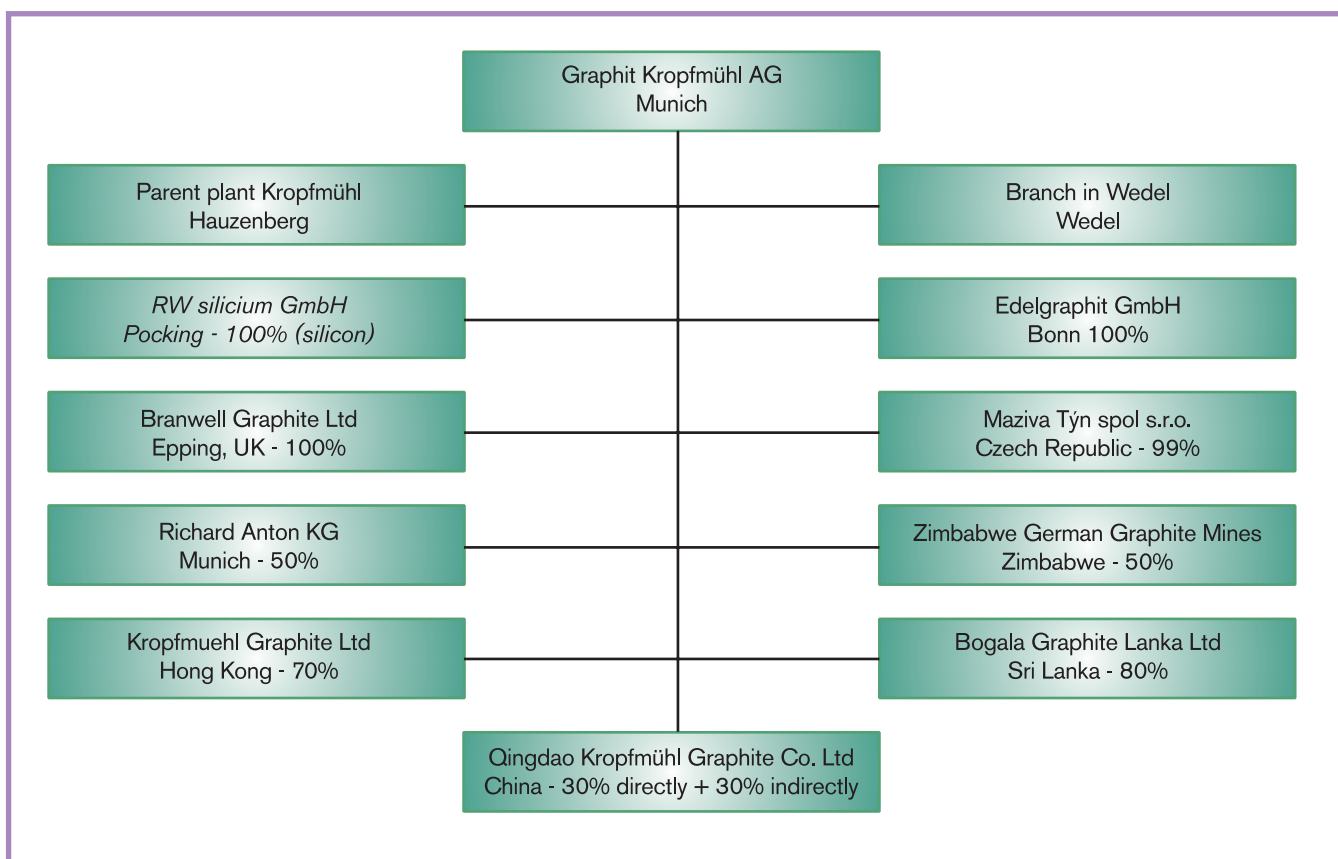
Graphit Kropfmühl AG
Munich

Parent plant Kropfmühl
Hauzenberg

Branch in Wedel
Wedel

RW silicium GmbH
Pocking - 100% (silicon)

Edelgraphit GmbH
Bonn 100%

Branwell Graphite Ltd
Epping, UK - 100%

Maziva Týn spol s.r.o.
Czech Republic - 99%

Richard Anton KG
Munich - 50%

Zimbabwe German Graphite Mines
Zimbabwe - 50%

Kropfmuehl Graphite Ltd
Hong Kong - 70%

Bogala Graphite Lanka Ltd
Sri Lanka - 80%

Qingdao Kropfmühl Graphite Co. Ltd
China - 30% directly + 30% indirectly